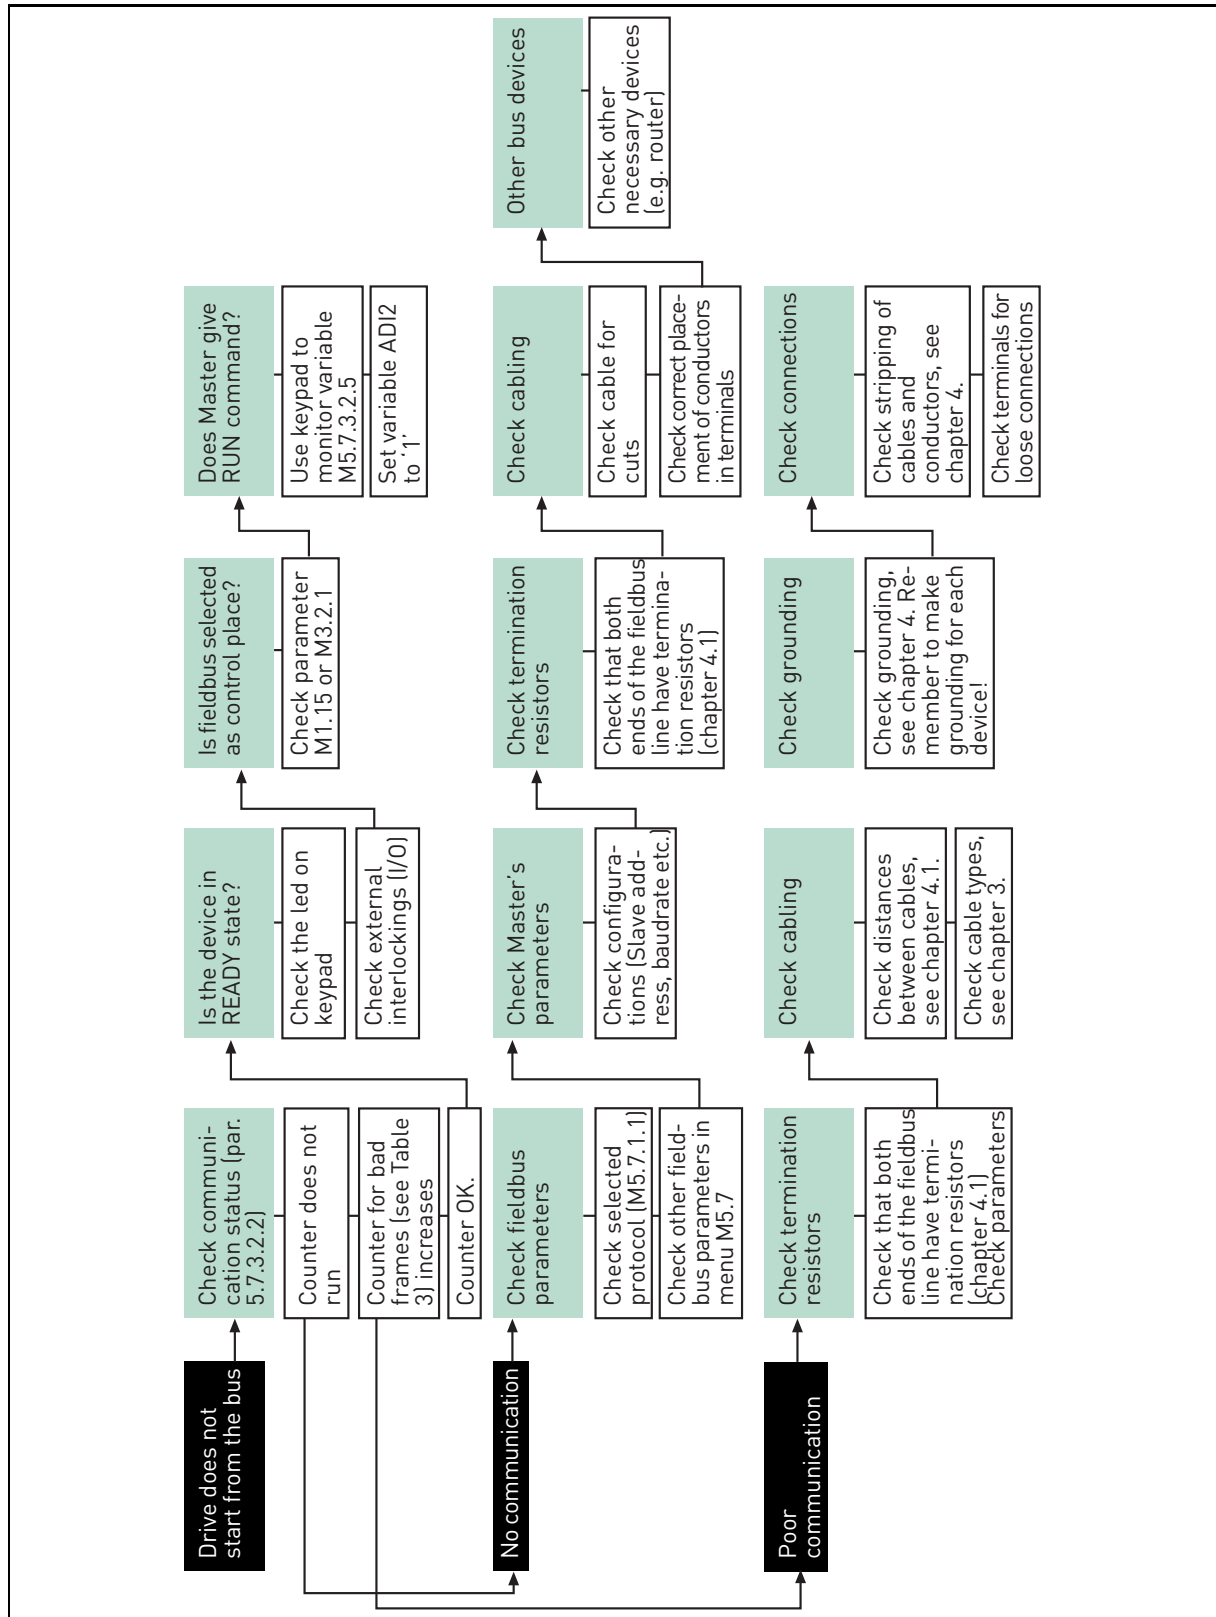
Drive does not start from the bus

Check communication status (par. 5.7.3.2.2)

Counter does not run

Counter for bad frames (see Table 3) increases

Counter OK.

Is the device in READY state?

Check the led on keypad

Check external interlockings (I/O)

Is fieldbus selected as control place?

Check parameter M1.15 or M3.2.1

Does Master give RUN command?

Use keypad to monitor variable M5.7.3.2.5

Set variable ADI2 to '1'

No communication

Check fieldbus parameters

Check selected protocol (M5.7.1.1)

Check other fieldbus parameters in menu M5.7

Check Master's parameters

Check configurations (Slave address, baudrate etc.)

Check termination resistors

Check that both ends of the fieldbus line have termination resistors (chapter 4.1)

Check cabling

Check cable for cuts

Check correct placement of conductors in terminals

Other bus devices

Check other necessary devices (e.g. router)

Poor communication

Check termination resistors

Check that both ends of the fieldbus line have termination resistors (chapter 4.1) Check parameters

Check cabling

Check distances between cables, see chapter 4.1.

Check cable types, see chapter 3.

Check grounding

Check grounding, see chapter 4. Remember to make grounding for each device!

Check connections

Check stripping of cables and conductors, see chapter 4.

Check terminals for loose connections